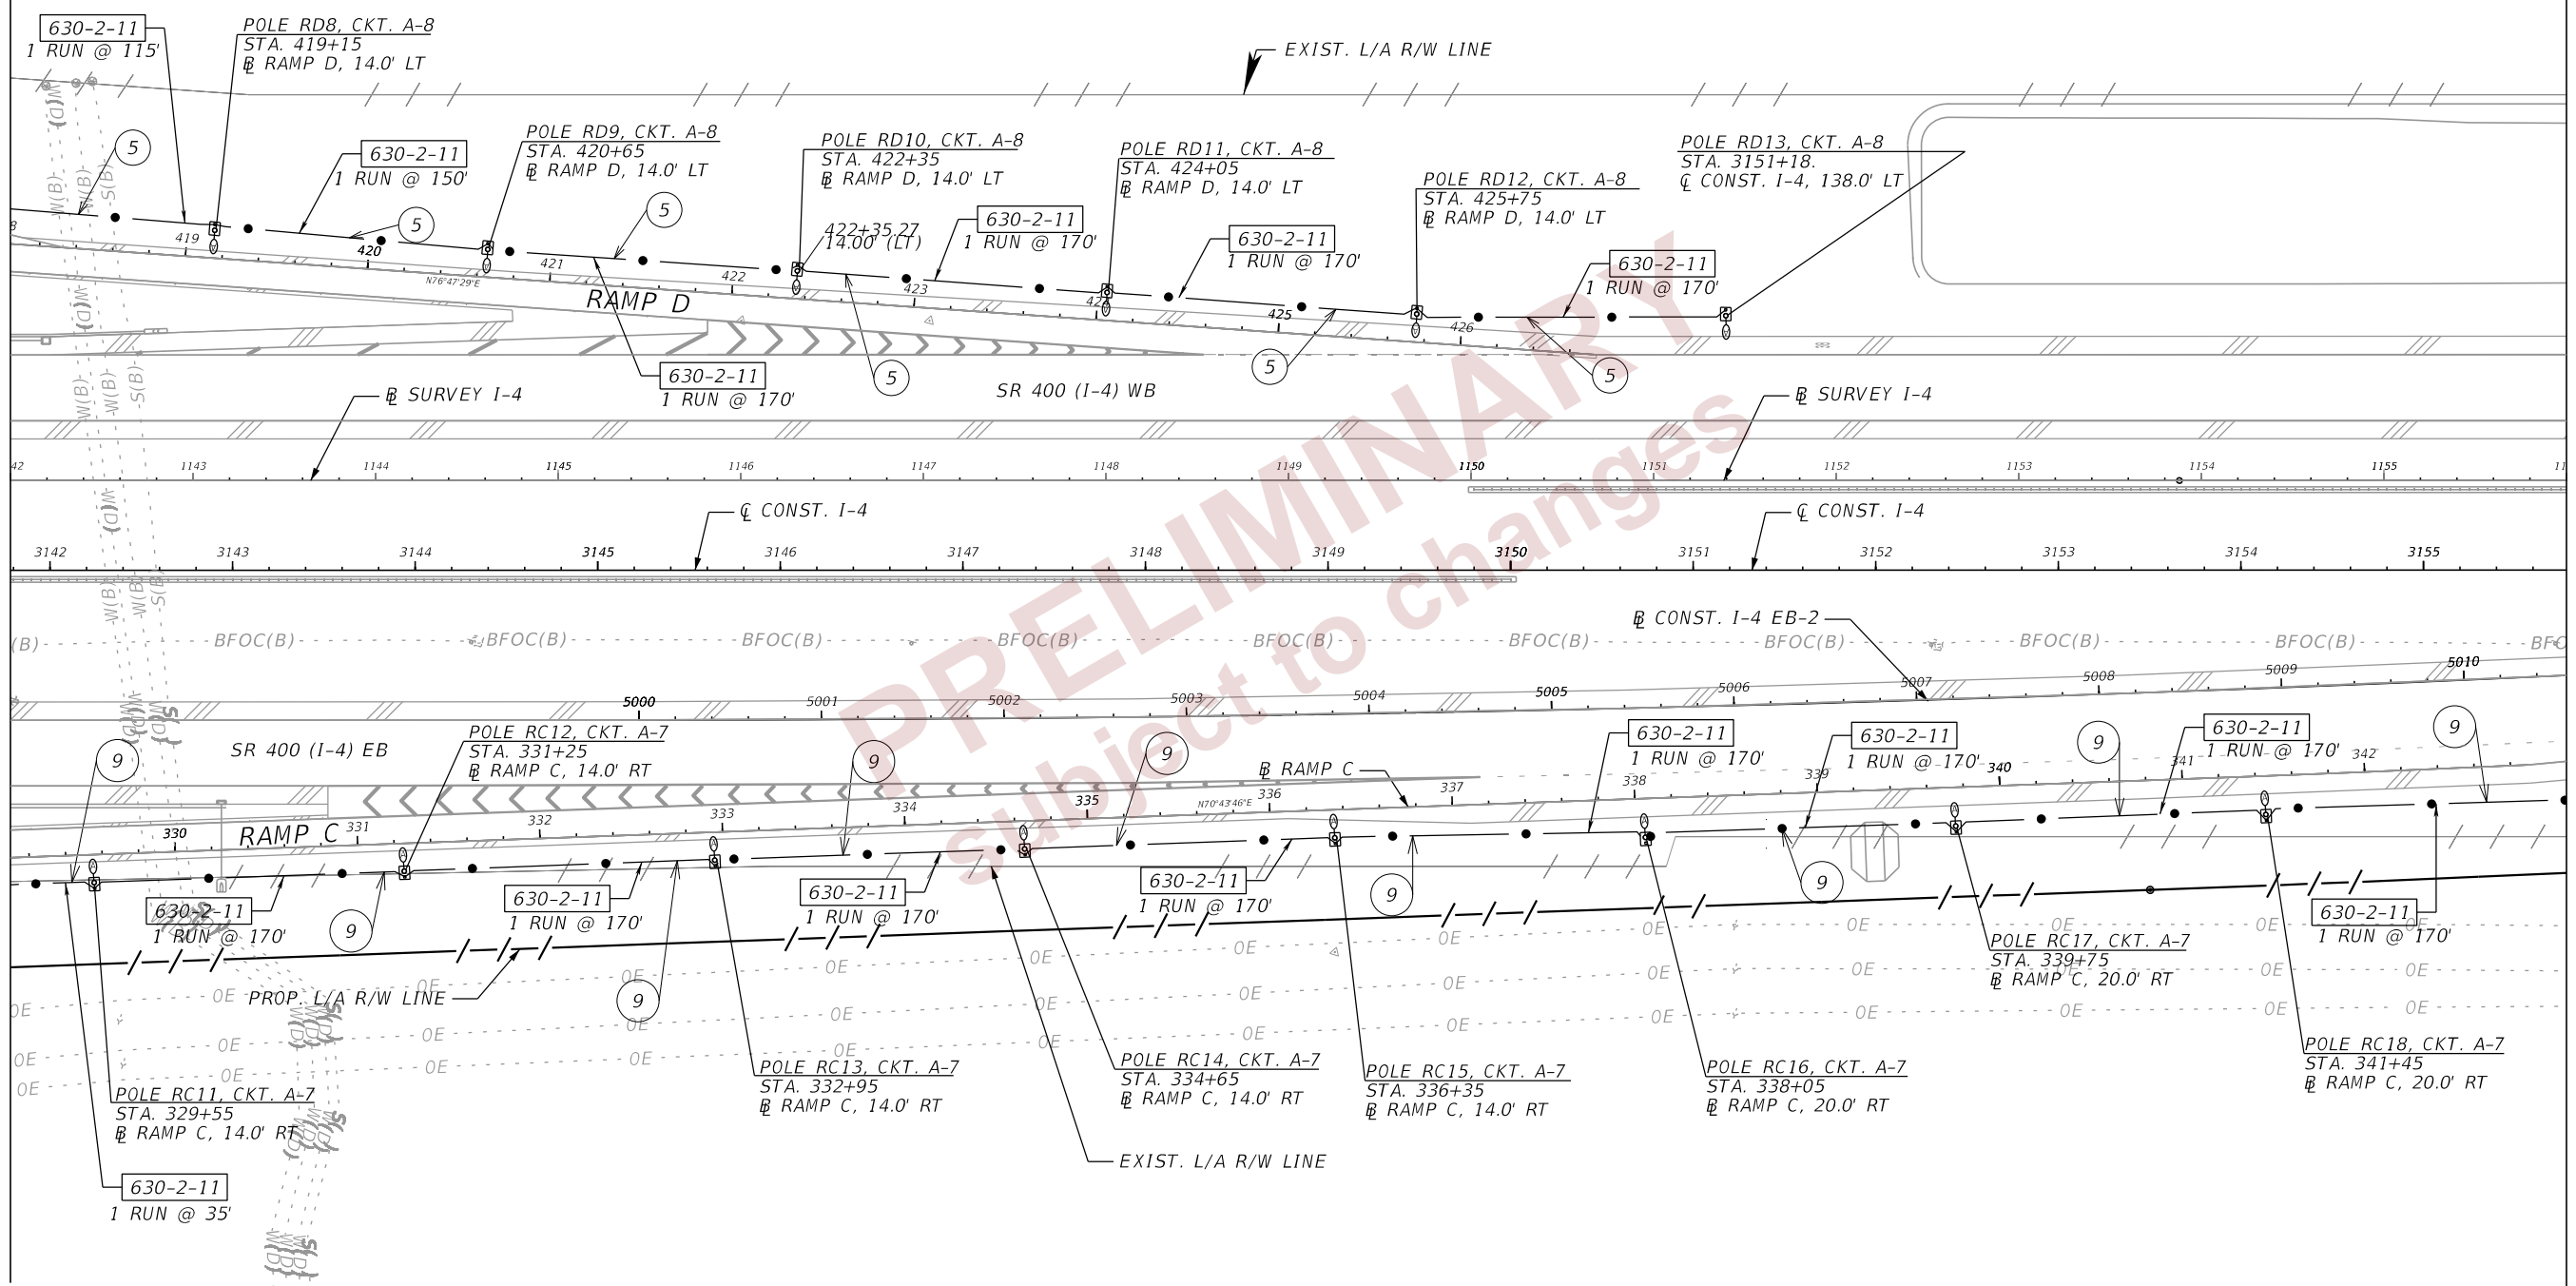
630-2-11
1 RUN @ 115'

POLE RD8, CKT. A-8
STA. 419+15
$\mathbb{B}$ RAMP D, 14.0' LT

EXIST. L/A R/W LINE

5

630-2-11
1 RUN @ 150'

POLE RD9, CKT. A-8
STA. 420+65
$\mathbb{B}$ RAMP D, 14.0' LT

POLE RD10, CKT. A-8
STA. 422+35
$\mathbb{B}$ RAMP D, 14.0' LT

POLE RD11, CKT. A-8
STA. 424+05
$\mathbb{B}$ RAMP D, 14.0' LT

POLE RD12, CKT. A-8
STA. 425+75
$\mathbb{B}$ RAMP D, 14.0' LT

POLE RD13, CKT. A-8
STA. 3151+18.
℄ CONST. I-4, 138.0' LT

5

5

422+35.27
14.00' (LT)

630-2-11
1 RUN @ 170'

630-2-11
1 RUN @ 170'

630-2-11
1 RUN @ 170'

419 420 421 422 423 424 425 426

N76°47'29"E

RAMP D

630-2-11
1 RUN @ 170'

5

5

5

SR 400 (I-4) WB

$\mathbb{B}$ SURVEY I-4

$\mathbb{B}$ SURVEY I-4

1142 1143 1144 1145 1146 1147 1148 1149 1150 1151 1152 1153 1154 1155

℄ CONST. I-4

℄ CONST. I-4

3142 3143 3144 3145 3146 3147 3148 3149 3150 3151 3152 3153 3154 3155

$\mathbb{B}$ CONST. I-4 EB-2

BFOC(B) BFOC(B) BFOC(B) BFOC(B) BFOC(B) BFOC(B) BFOC(B) BFOC(B) BFOC(B) BFOC(B)

5000 5001 5002 5003 5004 5005 5006 5007 5008 5009 5010

9

SR 400 (I-4) EB

POLE RC12, CKT. A-7
STA. 331+25
$\mathbb{B}$ RAMP C, 14.0' RT

9

9

$\mathbb{B}$ RAMP C

630-2-11
1 RUN @ 170'

630-2-11
1 RUN @ 170'

9

630-2-11
1 RUN @ 170'

9

RAMP C

330 331 332 333 334 335 336 337 338 339 340 341 342

N70°43'46"E

630-2-11
1 RUN @ 170'

9

630-2-11
1 RUN @ 170'

630-2-11
1 RUN @ 170'

630-2-11
1 RUN @ 170'

9

9

630-2-11
1 RUN @ 170'

POLE RC17, CKT. A-7
STA. 339+75
$\mathbb{B}$ RAMP C, 20.0' RT

PROP. L/A R/W LINE

9

OE

POLE RC11, CKT. A-7
STA. 329+55
$\mathbb{B}$ RAMP C, 14.0' RT

POLE RC13, CKT. A-7
STA. 332+95
$\mathbb{B}$ RAMP C, 14.0' RT

POLE RC14, CKT. A-7
STA. 334+65
$\mathbb{B}$ RAMP C, 14.0' RT

POLE RC15, CKT. A-7
STA. 336+35
$\mathbb{B}$ RAMP C, 14.0' RT

POLE RC16, CKT. A-7
STA. 338+05
$\mathbb{B}$ RAMP C, 20.0' RT

POLE RC18, CKT. A-7
STA. 341+45
$\mathbb{B}$ RAMP C, 20.0' RT

EXIST. L/A R/W LINE

630-2-11
1 RUN @ 35'

PRELIMINARY
subject to changes